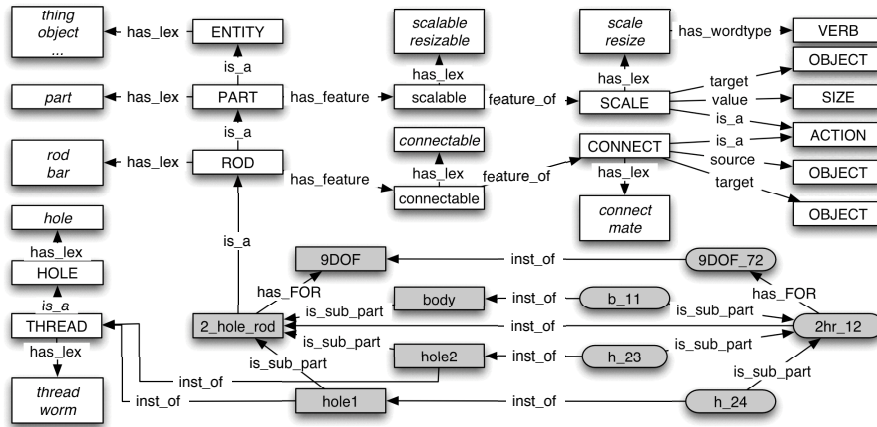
thing
object
...

has_lex

ENTITY

is_a

part

has_lex

PART

has_feature

scalable

feature_of

SCALE

is_a

rod
bar

has_lex

ROD

has_feature

connectable

feature_of

CONNECT

scalable
resizable

has_lex

connectable

has_lex

scale
resize

has_lex

has_wordtype

VERB

target

OBJECT

value

SIZE

is_a

ACTION

is_a

source

OBJECT

target

OBJECT

has_lex

connect
mate

hole

has_lex

HOLE

is_a

THREAD

has_lex

thread
worm

is_a

9DOF

inst_of

9DOF_72

has_FOR

has_FOR

body

inst_of

b_11

2_hole_rod

is_sub_part

inst_of

is_sub_part

2hr_12

is_sub_part

hole2

inst_of

h_23

is_sub_part

is_sub_part

inst_of

is_sub_part

inst_of

hole1

inst_of

h_24